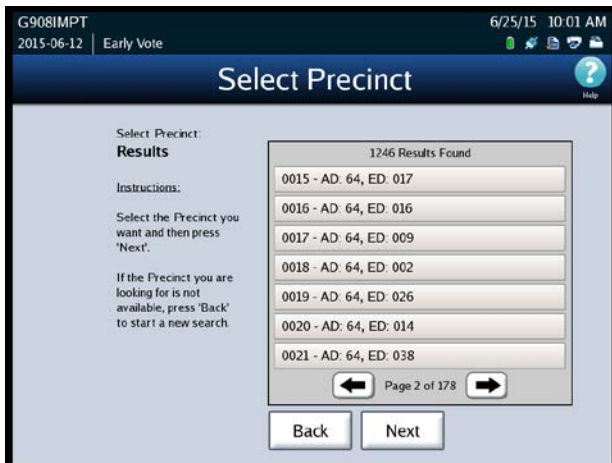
G908IMPT
2015-06-12 | Early Vote

6/25/15 10:01 AM

Select Precinct

Help

Select Precinct:
Results

Instructions:

Select the Precinct you want and then press 'Next'.

If the Precinct you are looking for is not available, press 'Back' to start a new search.

1246 Results Found

0015 - AD: 64, ED: 017

0016 - AD: 64, ED: 016

0017 - AD: 64, ED: 009

0018 - AD: 64, ED: 002

0019 - AD: 64, ED: 026

0020 - AD: 64, ED: 014

0021 - AD: 64, ED: 038

Page 2 of 178

Back

Next